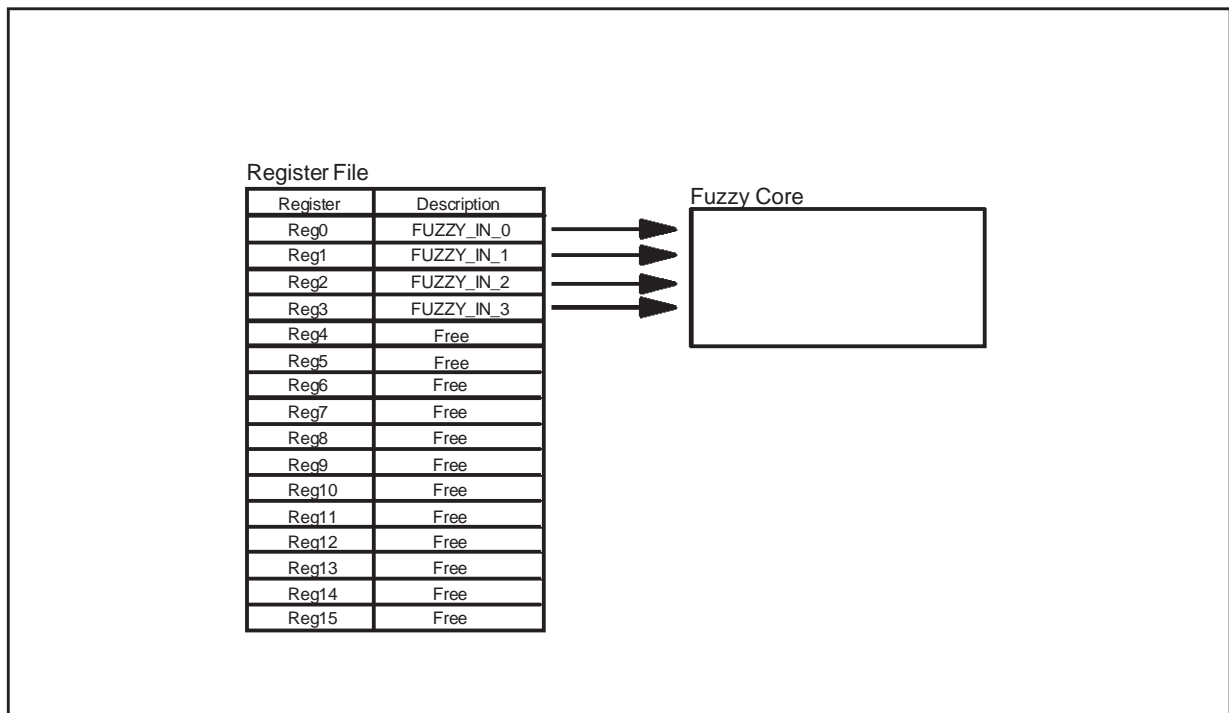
Register File

| Register | Description |
|---|---|
| Reg0 | FUZZY_IN_0 |
| Reg1 | FUZZY_IN_1 |
| Reg2 | FUZZY_IN_2 |
| Reg3 | FUZZY_IN_3 |
| Reg4 | Free |
| Reg5 | Free |
| Reg6 | Free |
| Reg7 | Free |
| Reg8 | Free |
| Reg9 | Free |
| Reg10 | Free |
| Reg11 | Free |
| Reg12 | Free |
| Reg13 | Free |
| Reg14 | Free |
| Reg15 | Free |

Fuzzy Core